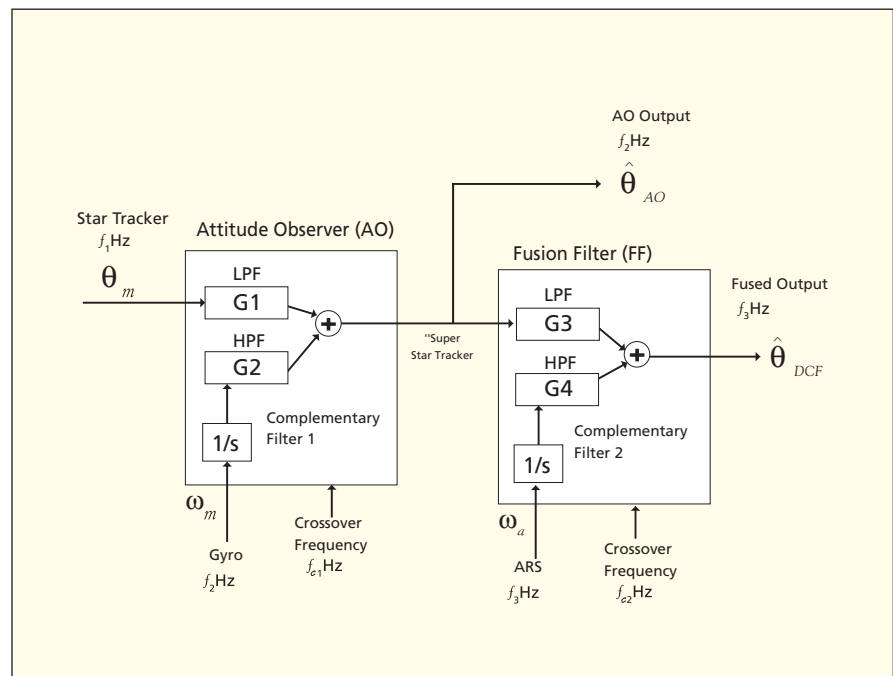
AO Output
$f_2$Hz
$\hat{\theta}_{AO}$

Star Tracker
$f_1$Hz
$\theta_m$

Attitude Observer (AO)

LPF
G1

HPF
G2

1/s

Complementary Filter 1

$\omega_m$

Gyro
$f_2$Hz

Crossover Frequency
$f_{c1}$Hz

"Super Star Tracker

Fusion Filter (FF)

LPF
G3

HPF
G4

1/s

Complementary Filter 2

Fused Output
$f_3$Hz

$\hat{\theta}_{DCF}$

$\omega_a$

ARS
$f_3$Hz

Crossover Frequency
$f_{c2}$Hz